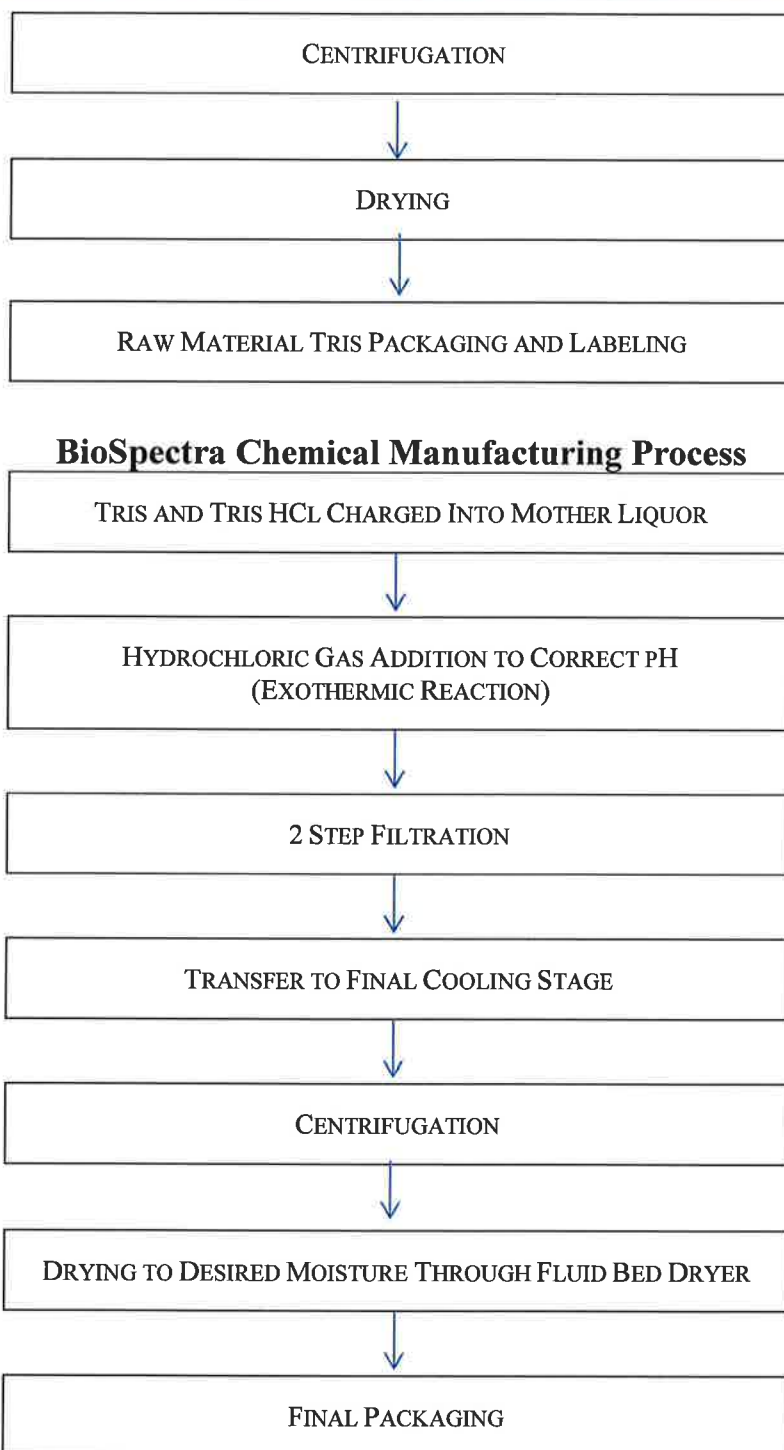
CENTRIFUGATION

DRYING

RAW MATERIAL TRIS PACKAGING AND LABELING

BioSpectra Chemical Manufacturing Process

TRIS AND TRIS HCL CHARGED INTO MOTHER LIQUOR

HYDROCHLORIC GAS ADDITION TO CORRECT pH (EXOTHERMIC REACTION)

2 STEP FILTRATION

TRANSFER TO FINAL COOLING STAGE

CENTRIFUGATION

DRYING TO DESIRED MOISTURE THROUGH FLUID BED DRYER

FINAL PACKAGING